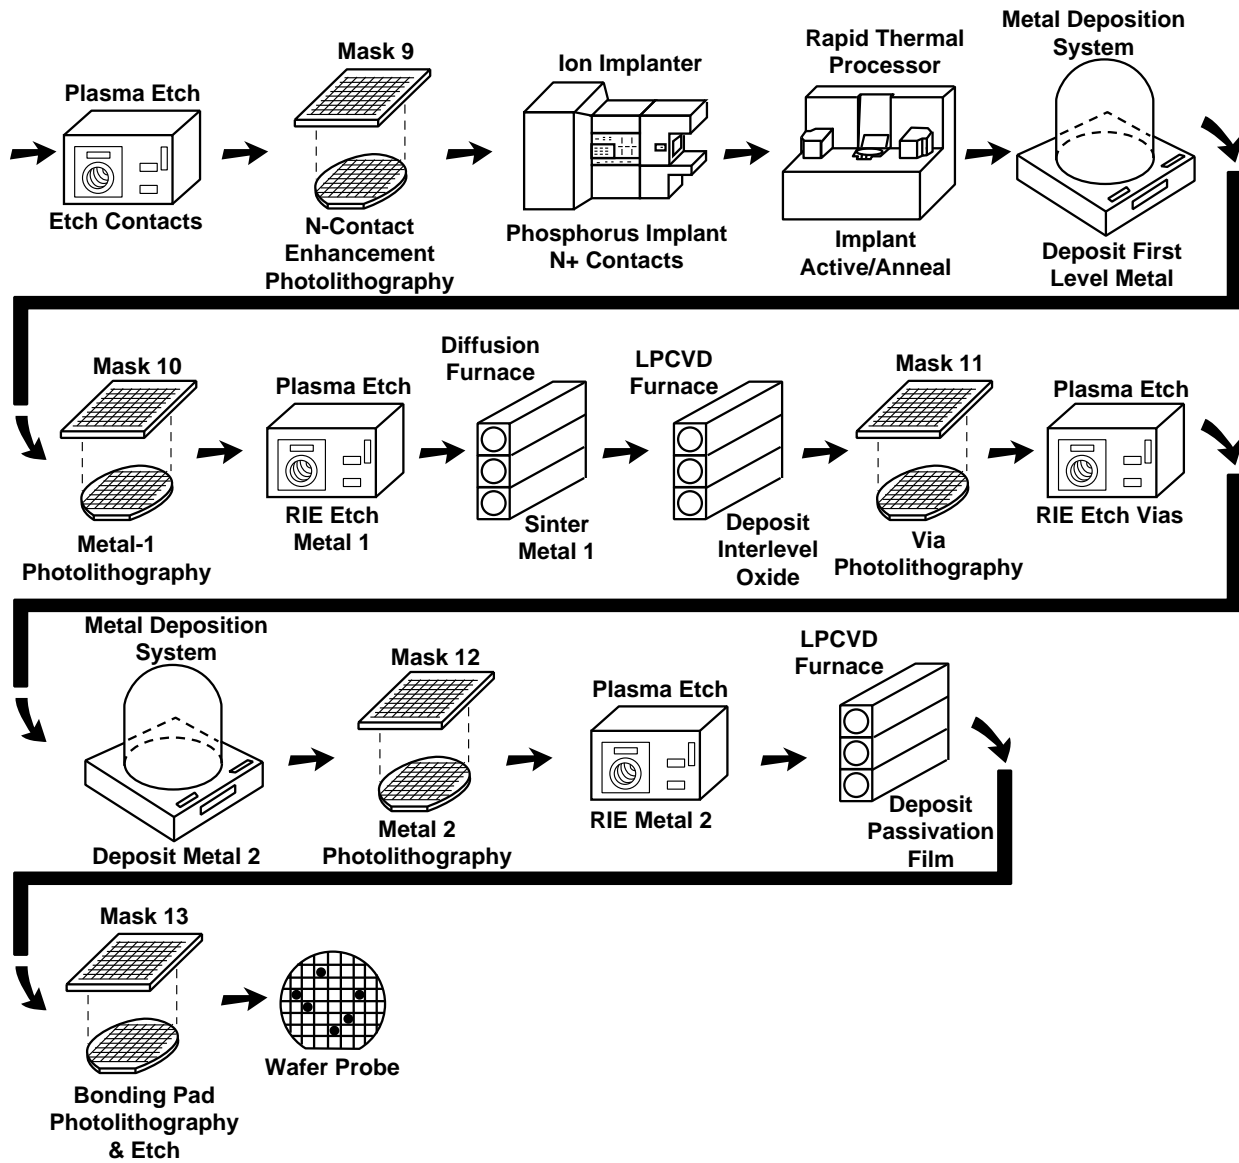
Plasma Etch
Etch Contacts

Mask 9
N-Contact Enhancement Photolithography

Ion Implanter
Phosphorus Implant N+ Contacts

Rapid Thermal Processor
Implant Active/Anneal

Metal Deposition System
Deposit First Level Metal

Mask 10
Metal-1 Photolithography

Plasma Etch
RIE Etch Metal 1

Diffusion Furnace
Sinter Metal 1

LPCVD Furnace
Deposit Interlevel Oxide

Mask 11
Via Photolithography

Plasma Etch
RIE Etch Vias

Metal Deposition System
Deposit Metal 2

Mask 12
Metal 2 Photolithography

Plasma Etch
RIE Metal 2

LPCVD Furnace
Deposit Passivation Film

Mask 13
Bonding Pad Photolithography & Etch

Wafer Probe